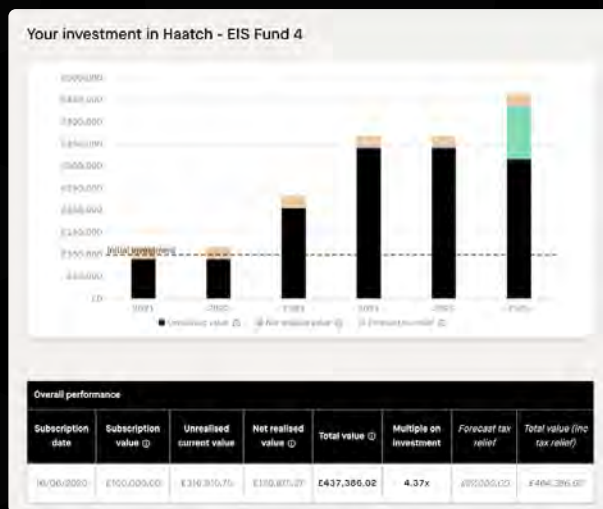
Your investment in Haatch - EIS Fund 4

£500,000
£450,000
£400,000
£350,000
£300,000
£250,000
£200,000
£150,000
£100,000
£50,000
£0

Initial investment

2019 2020 2021 2022 2023 2024

Unrealised value ⓘ Net realised value ⓘ Forecast tax relief ⓘ

Overall performance

| Subscription date | Subscription value ⓘ | Unrealised current value | Net realised value ⓘ | Total value ⓘ | Multiple on investment | Forecast tax relief | Total value (inc tax relief) |
|---|---|---|---|---|---|---|---|
| 16/06/2020 | £100,000.00 | £316,915.75 | £110,471.27 | £437,386.02 | 4.37x | £30,000.00 | £466,386.02 |